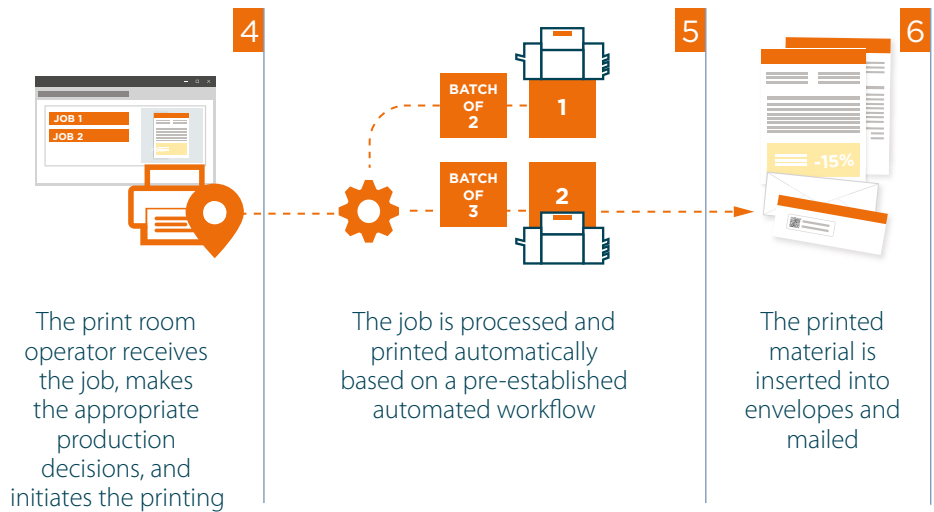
4

JOB 1
JOB 2

The print room operator receives the job, makes the appropriate production decisions, and initiates the printing

5

BATCH OF 2
1

BATCH OF 3
2

The job is processed and printed automatically based on a pre-established automated workflow

6

-15%

The printed material is inserted into envelopes and mailed